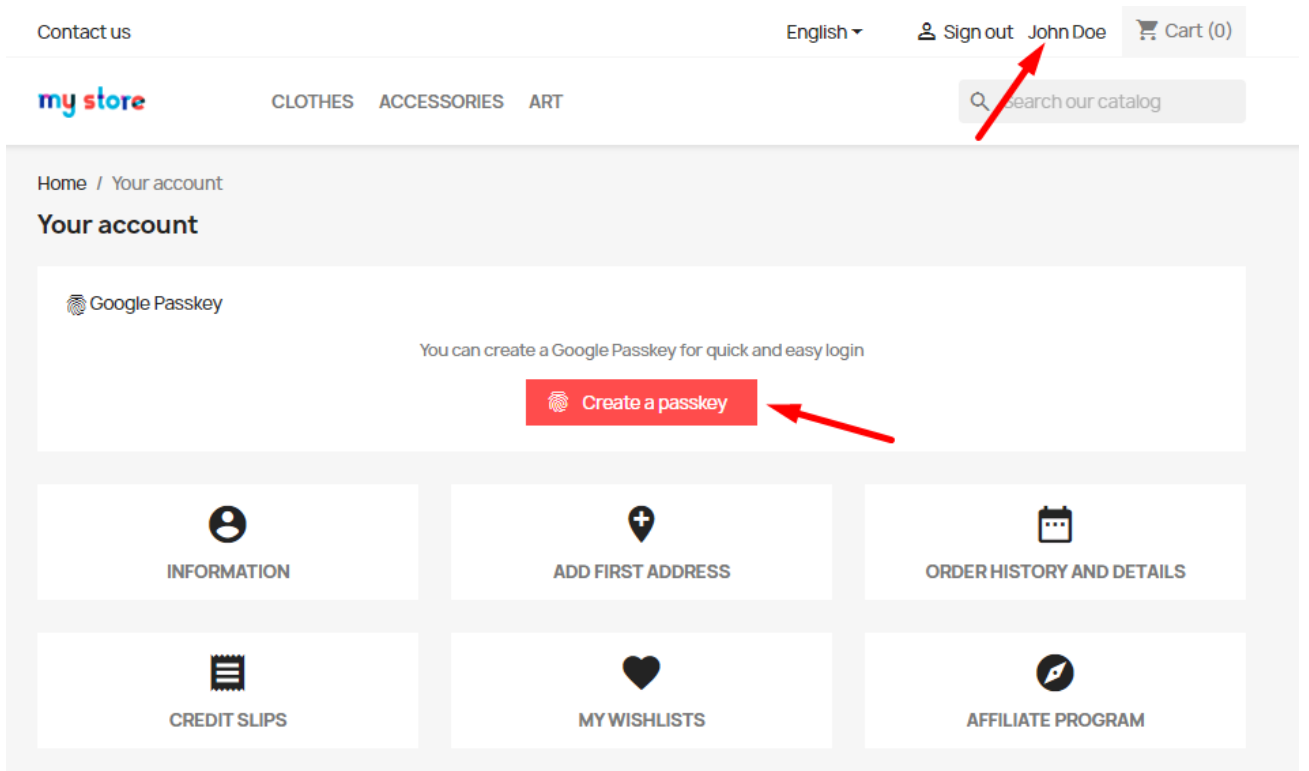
Contact us

English

Sign out John Doe

Cart (0)

my store

CLOTHES ACCESSORIES ART

Search our catalog

Home / Your account

Your account

Google Passkey

You can create a Google Passkey for quick and easy login

Create a passkey

INFORMATION

ADD FIRST ADDRESS

ORDER HISTORY AND DETAILS

CREDIT SLIPS

MY WISHLISTS

AFFILIATE PROGRAM